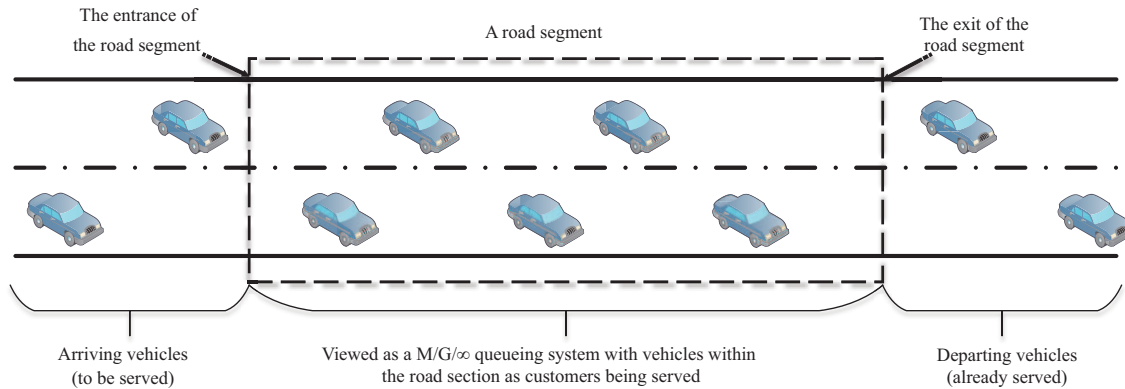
The entrance of the road segment

A road segment

The exit of the road segment

Arriving vehicles (to be served)

Viewed as a M/G/$\infty$ queueing system with vehicles within the road section as customers being served

Departing vehicles (already served)